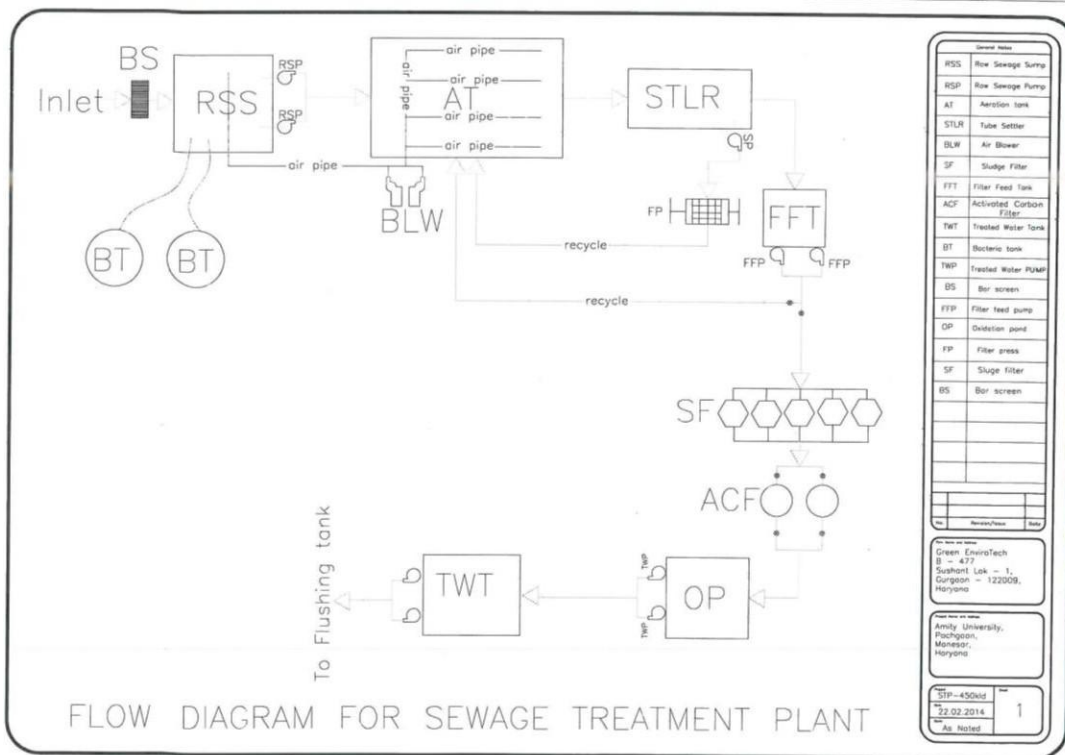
BS

Inlet

RSS

RSP

RSP

air pipe

air pipe

air pipe

air pipe

air pipe

air pipe

AT

BLW

STLR

SP

FP

FFT

FFP

FFP

recycle

recycle

BT

BT

SF

ACF

To Flushing tank

TWT

TWP

TWP

OP

FLOW DIAGRAM FOR SEWAGE TREATMENT PLANT

General Notes

| | |
|---|---|
| RSS | Raw Sewage Sump |
| RSP | Raw Sewage Pump |
| AT | Aeration tank |
| STLR | Tube Settler |
| BLW | Air Blower |
| SF | Sludge Filter |
| FFT | Filter Feed Tank |
| ACF | Activated Carbon Filter |
| TWT | Treated Water Tank |
| BT | Bacteria tank |
| TWP | Treated Water PUMP |
| BS | Bar screen |
| FFP | Filter feed pump |
| OP | Oxidation pond |
| FP | Filter press |
| SF | Sluge filter |
| BS | Bar screen |

No. Revision/Issue Date

Green EnviroTech
B - 477
Sushant Lok - 1,
Gurgaon - 122009,
Haryana

Amity University,
Pachgaon,
Manesar,
Haryana

Project STP-450kld
Sheet 1
Date 22.02.2014
Scale As Noted